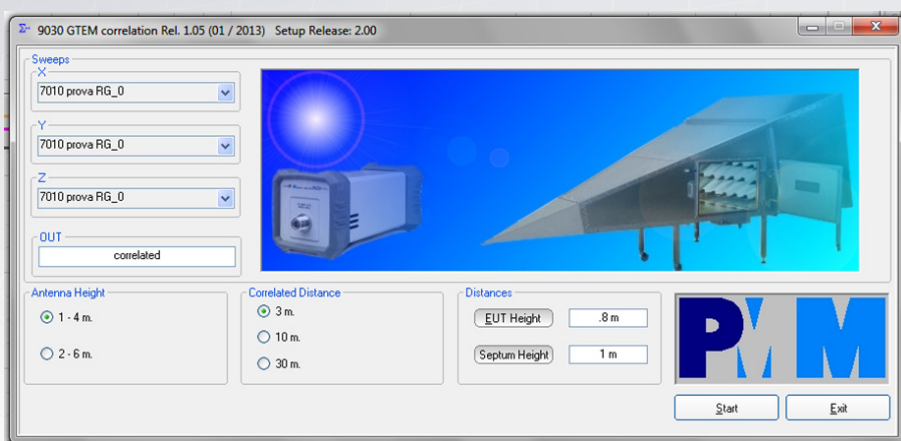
9030 GTEM correlation Rel. 1.05 (01 / 2013)   Setup Release: 2.00

Sweeps
X
7010 prova RG_0
Y
7010 prova RG_0
Z
7010 prova RG_0

OUT
correlated

Antenna Height
1 - 4 m.
2 - 6 m.

Correlated Distance
3 m.
10 m.
30 m.

Distances
EUT Height
.8 m
Septum Height
1 m

PMM

Start
Exit